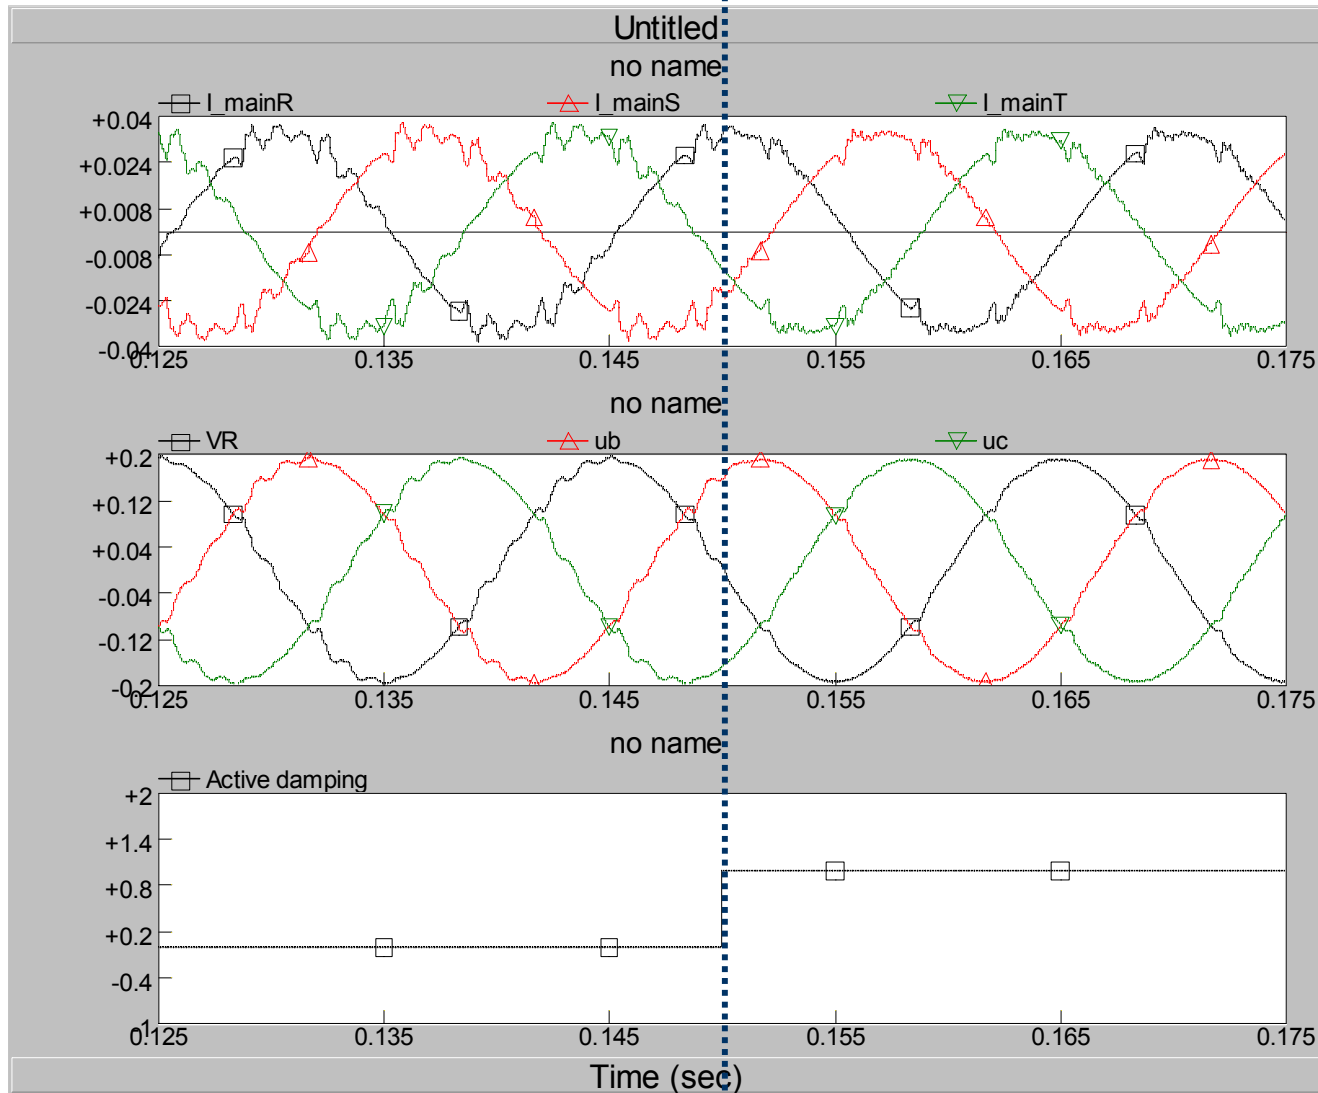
Untitled

no name

I_mainR I_mainS I_mainT

+0.04
+0.024
+0.008
-0.008
-0.024
-0.04

0.125 0.135 0.145 0.155 0.165 0.175

no name

VR ub uc

+0.2
+0.12
+0.04
-0.04
-0.12
-0.2

0.125 0.135 0.145 0.155 0.165 0.175

no name

Active damping

+2
+1.4
+0.8
+0.2
-0.4
-1

0.125 0.135 0.145 0.155 0.165 0.175

Time (sec)